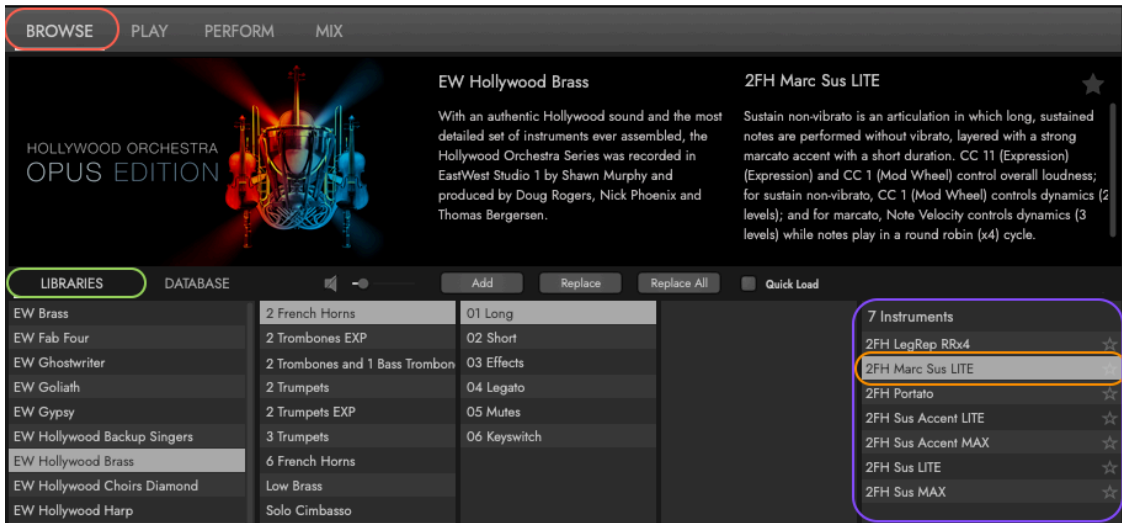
BROWSE PLAY PERFORM MIX

HOLLYWOOD ORCHESTRA
OPUS EDITION

EW Hollywood Brass

With an authentic Hollywood sound and the most detailed set of instruments ever assembled, the Hollywood Orchestra Series was recorded in EastWest Studio 1 by Shawn Murphy and produced by Doug Rogers, Nick Phoenix and Thomas Bergersen.

2FH Marc Sus LITE

Sustain non-vibrato is an articulation in which long, sustained notes are performed without vibrato, layered with a strong marcato accent with a short duration. CC 11 (Expression) (Expression) and CC 1 (Mod Wheel) control overall loudness; for sustain non-vibrato, CC 1 (Mod Wheel) controls dynamics (2 levels); and for marcato, Note Velocity controls dynamics (3 levels) while notes play in a round robin (x4) cycle.

LIBRARIES DATABASE Add Replace Replace All Quick Load

EW Brass
EW Fab Four
EW Ghostwriter
EW Goliath
EW Gypsy
EW Hollywood Backup Singers
EW Hollywood Brass
EW Hollywood Choirs Diamond
EW Hollywood Harp

2 French Horns
2 Trombones EXP
2 Trombones and 1 Bass Trombon
2 Trumpets
2 Trumpets EXP
3 Trumpets
6 French Horns
Low Brass
Solo Cimbasso

01 Long
02 Short
03 Effects
04 Legato
05 Mutes
06 Keyswitch

7 Instruments
2FH LegRep RRx4
2FH Marc Sus LITE
2FH Portato
2FH Sus Accent LITE
2FH Sus Accent MAX
2FH Sus LITE
2FH Sus MAX